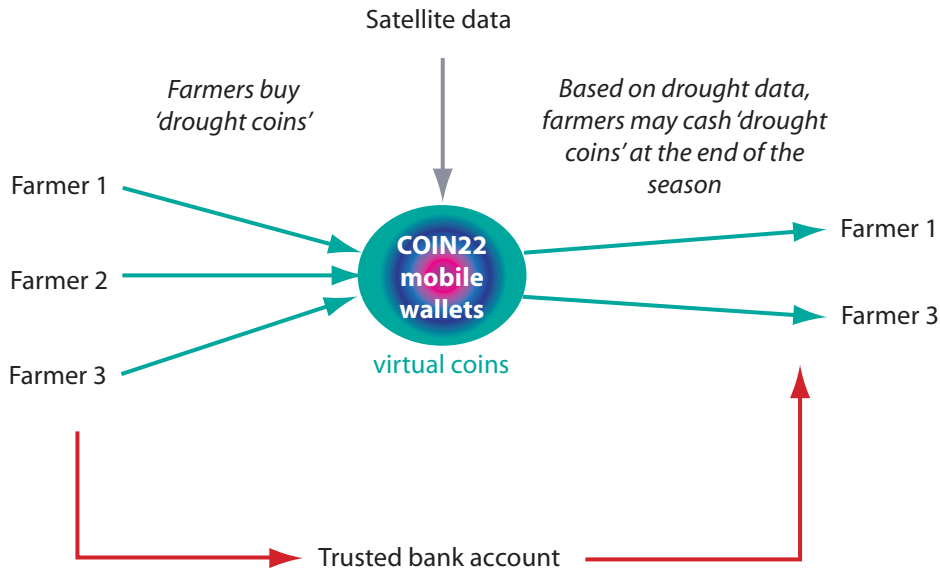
Satellite data

Farmers buy 'drought coins'

Based on drought data, farmers may cash 'drought coins' at the end of the season

Farmer 1

Farmer 2

Farmer 3

COIN22 mobile wallets

virtual coins

Farmer 1

Farmer 3

Trusted bank account